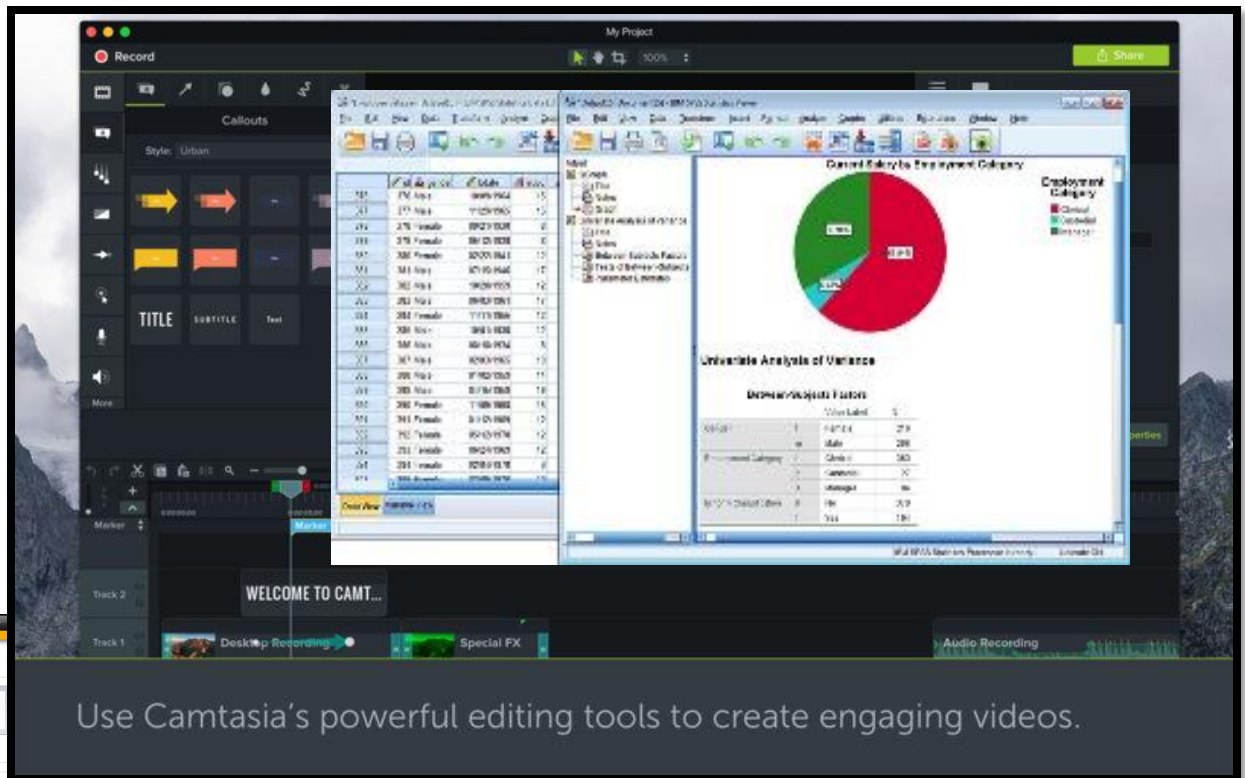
My Project

Record

100%

Share

Callouts

Style: Urban

TITLE

SUBTITLE

Text

More

Current Salary by Employment Category

Employment Category

Clerical

Custodial

Manager

Univariate Analysis of Variance

Between-Subjects Factors

Value Label

N

Female

Male

Clerical

Custodial

Manager

Yes

Data View

Variable View

IBM SPSS Statistics Processor is ready

perties

Marker

Marker

Track 2

WELCOME TO CAMT...

Track 1

Desktop Recording

Special FX

Audio Recording

Use Camtasia's powerful editing tools to create engaging videos.